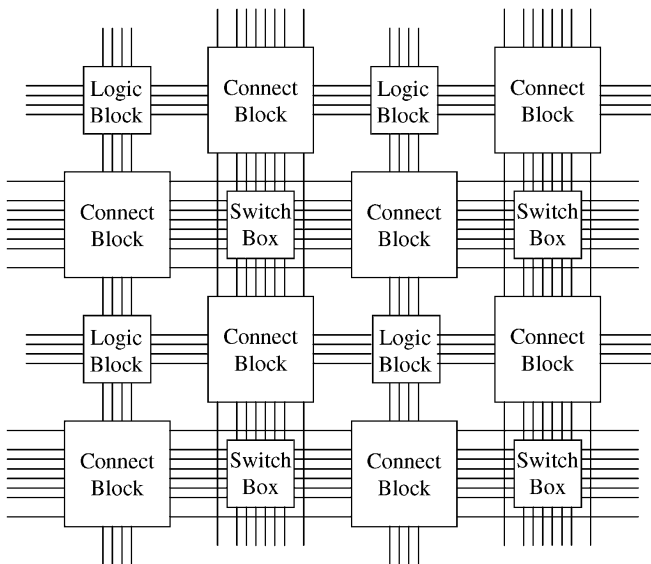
Logic Block

Connect Block

Logic Block

Connect Block

Connect Block

Switch Box

Connect Block

Switch Box

Logic Block

Connect Block

Logic Block

Connect Block

Connect Block

Switch Box

Connect Block

Switch Box